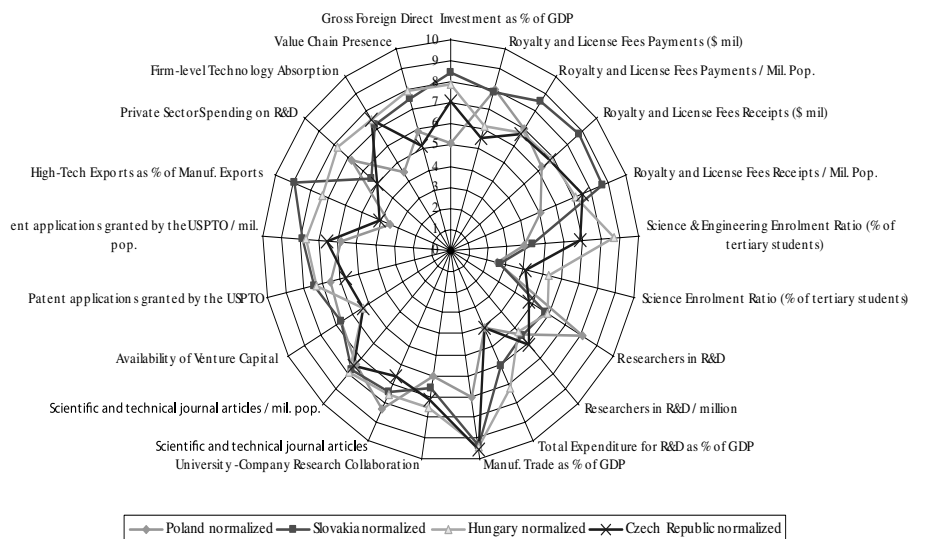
Gross Foreign Direct Investment as % of GDP
Royalty and License Fees Payments ($ mil)
Royalty and License Fees Payments / Mil. Pop.
Royalty and License Fees Receipts ($ mil)
Royalty and License Fees Receipts / Mil. Pop.
Science & Engineering Enrolment Ratio (% of tertiary students)
Science Enrolment Ratio (% of tertiary students)
Researchers in R&D
Researchers in R&D / million
Total Expenditure for R&D as % of GDP
Manuf. Trade as % of GDP
University -Company Research Collaboration
Scientific and technical journal articles
Scientific and technical journal articles / mil. pop.
Availability of Venture Capital
Patent applications granted by the USPTO
ent applications granted by the USPTO / mil. pop.
High-Tech Exports as % of Manuf. Exports
Private Sector Spending on R&D
Firm-level Technology Absorption
Value Chain Presence

10
9
8
7
6
5
4
3
2
1
0

Poland normalized
Slovakia normalized
Hungary normalized
Czech Republic normalized